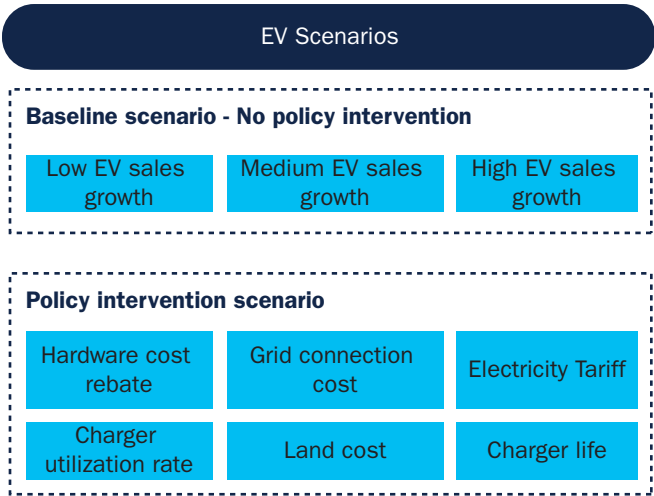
EV Scenarios

Baseline scenario - No policy intervention

Low EV sales growth

Medium EV sales growth

High EV sales growth

Policy intervention scenario

Hardware cost rebate

Grid connection cost

Electricity Tariff

Charger utilization rate

Land cost

Charger life